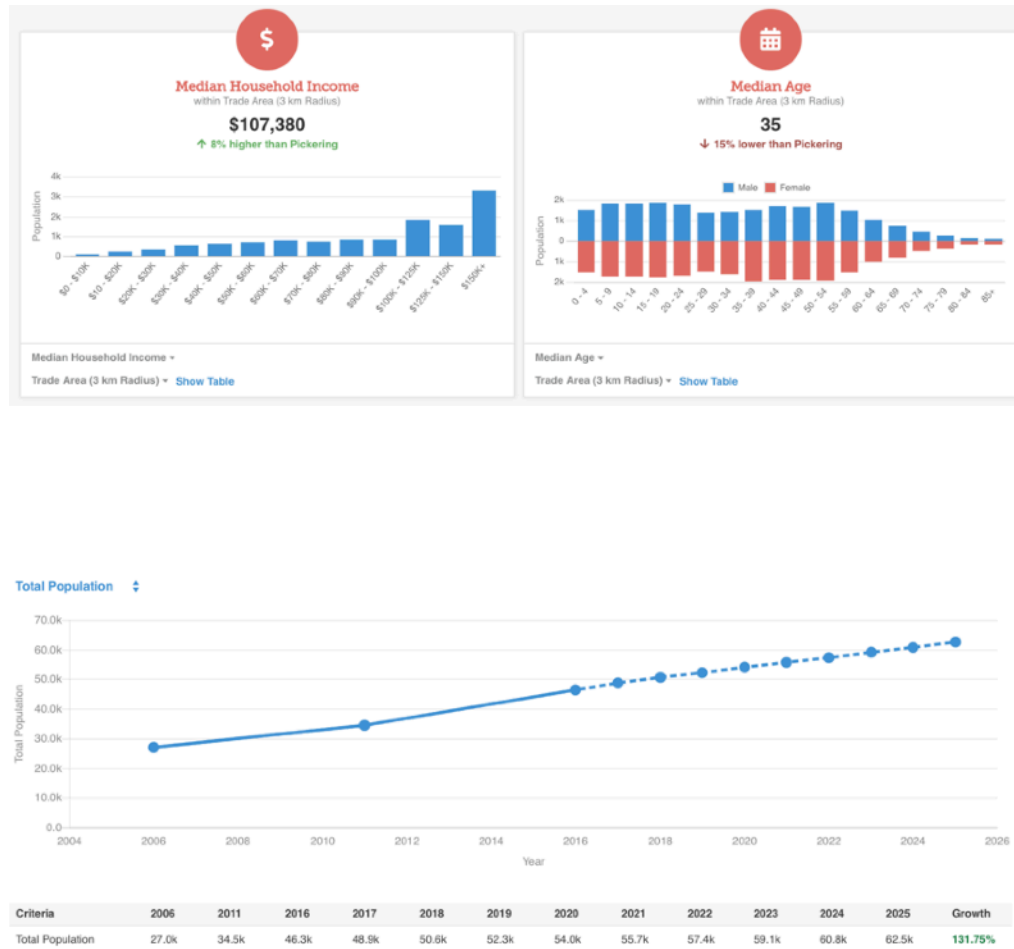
$

Median Household Income
within Trade Area (3 km Radius)

$107,380

8% higher than Pickering

4k
3k
2k
1k
0

Population

$0 - $10K
$10 - $20K
$20K - $30K
$30K - $40K
$40K - $50K
$50K - $60K
$60K - $70K
$70K - $80K
$80K - $90K
$90K - $100K
$100K - $125K
$125K - $150K
$150K+

Median Household Income

Trade Area (3 km Radius) Show Table

Median Age
within Trade Area (3 km Radius)

35

15% lower than Pickering

Male Female

2k
1k
0
1k
2k

Population

0 - 4
5 - 9
10 - 14
15 - 19
20 - 24
25 - 29
30 - 34
35 - 39
40 - 44
45 - 49
50 - 54
55 - 59
60 - 64
65 - 69
70 - 74
75 - 79
80 - 84
85+

Median Age

Trade Area (3 km Radius) Show Table

Total Population

70.0k
60.0k
50.0k
40.0k
30.0k
20.0k
10.0k
0.0

Total Population

2004 2006 2008 2010 2012 2014 2016 2018 2020 2022 2024 2026

Year

| Criteria | 2006 | 2011 | 2016 | 2017 | 2018 | 2019 | 2020 | 2021 | 2022 | 2023 | 2024 | 2025 | Growth |
|---|---|---|---|---|---|---|---|---|---|---|---|---|---|
| Total Population | 27.0k | 34.5k | 46.3k | 48.9k | 50.6k | 52.3k | 54.0k | 55.7k | 57.4k | 59.1k | 60.8k | 62.5k | 131.75% |